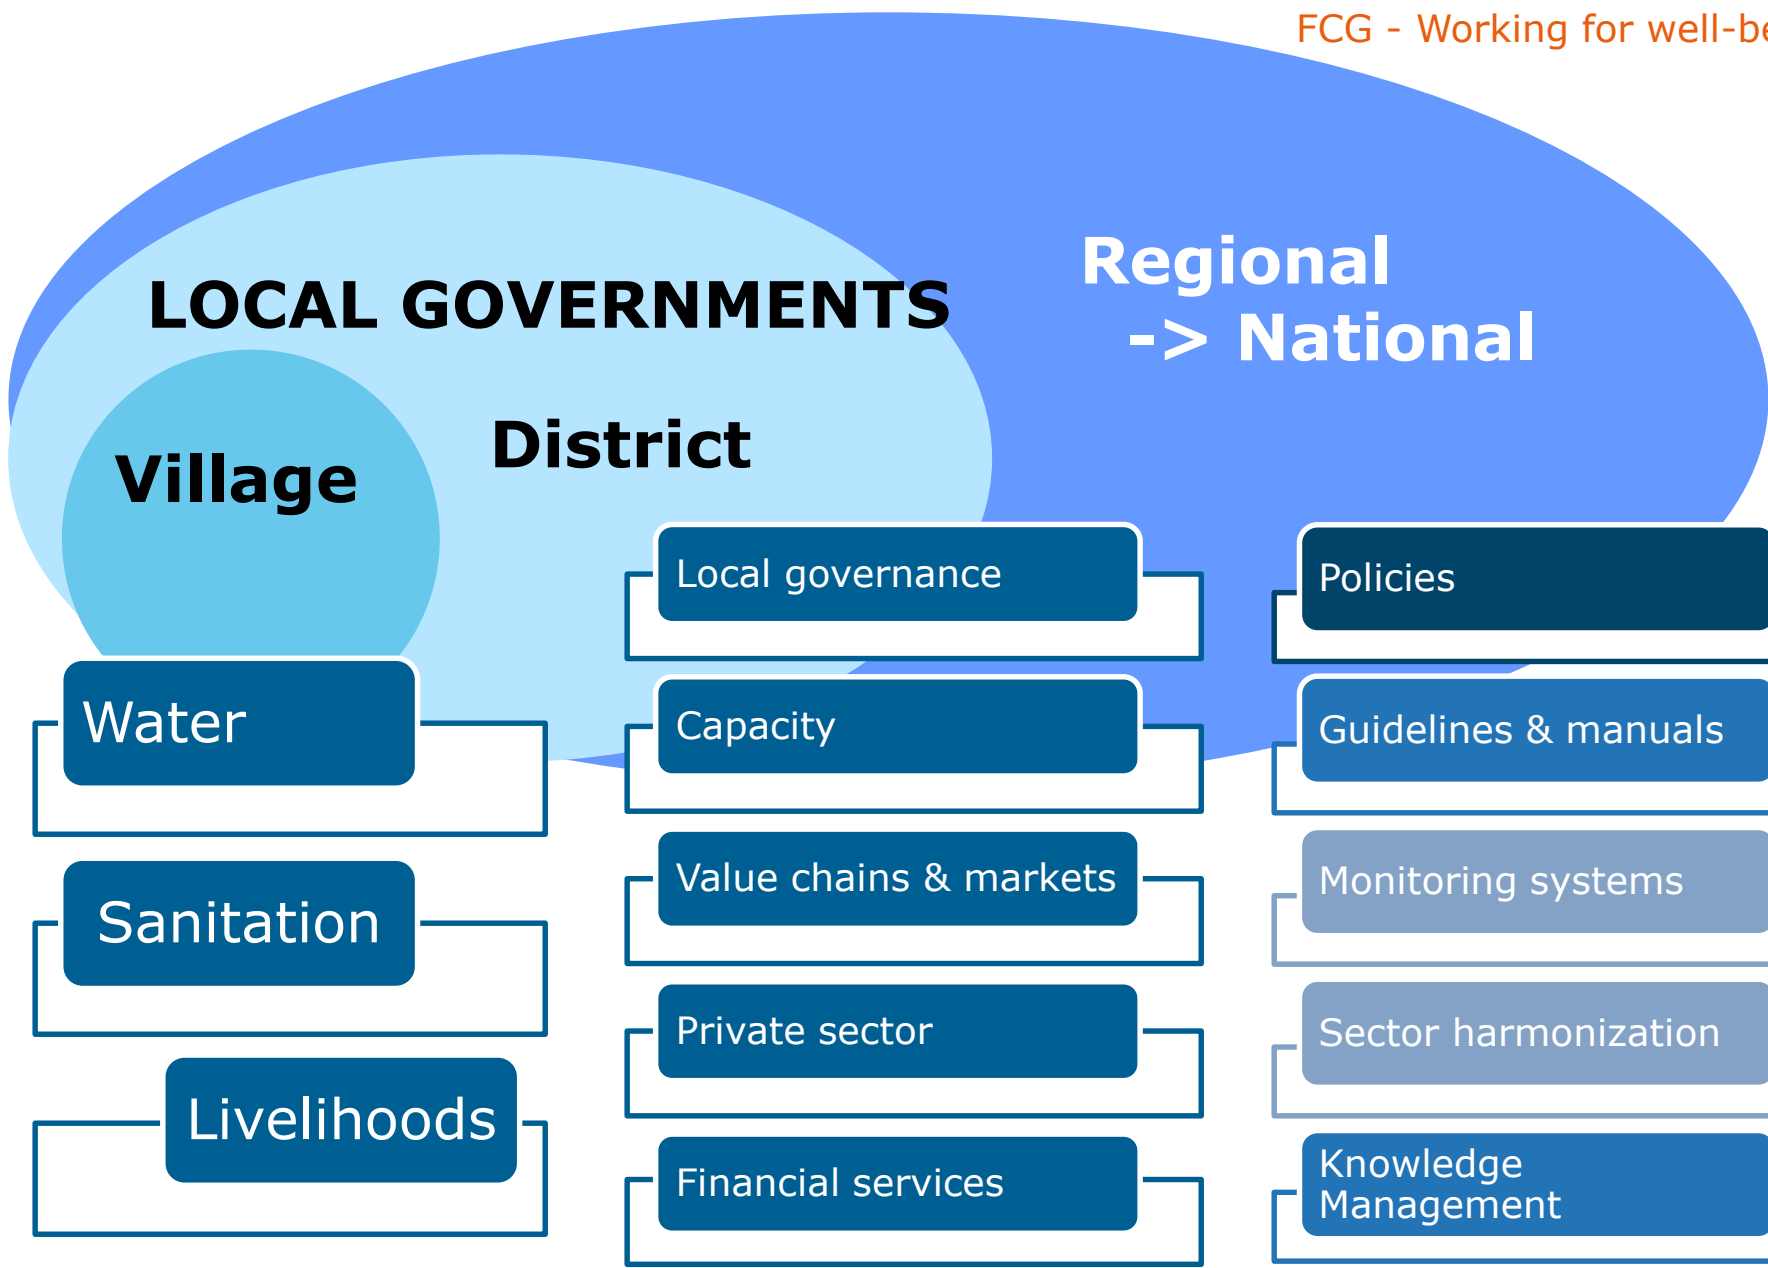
FCG - Working for well-be

LOCAL GOVERNMENTS

Regional
-> National

Village

District

Local governance

Policies

Water

Capacity

Guidelines & manuals

Sanitation

Value chains & markets

Monitoring systems

Private sector

Sector harmonization

Livelihoods

Financial services

Knowledge Management